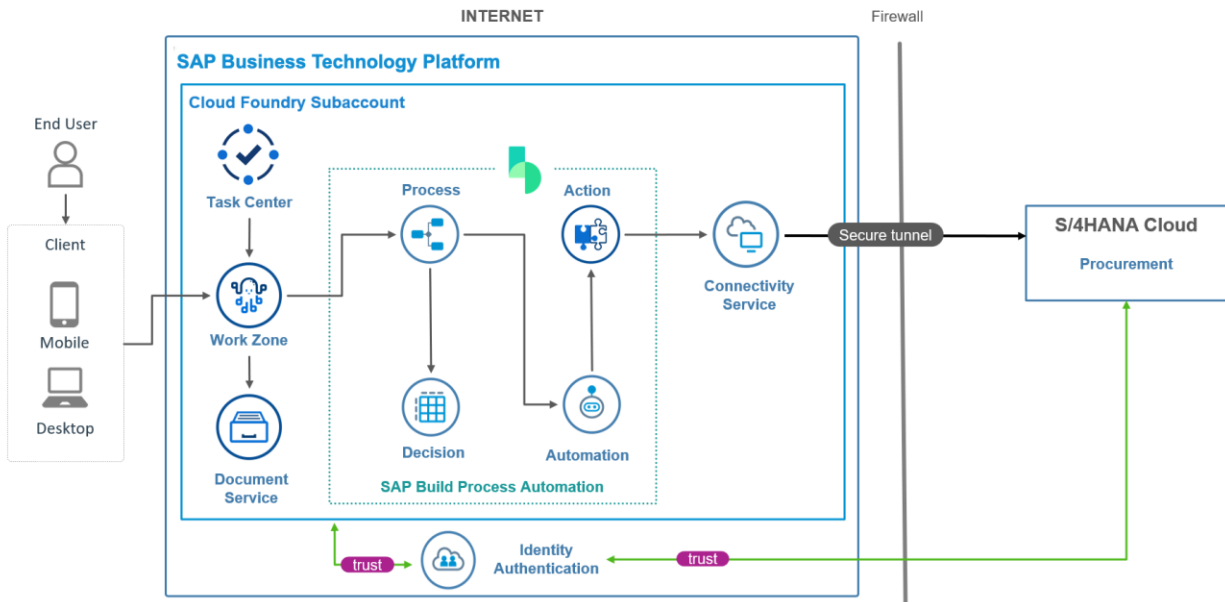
INTERNET

Firewall

SAP Business Technology Platform

Cloud Foundry Subaccount

End User

Client

Mobile

Desktop

Task Center

Work Zone

Document Service

Process

Action

Decision

Automation

SAP Build Process Automation

Connectivity Service

Secure tunnel

S/4HANA Cloud

Procurement

trust

Identity Authentication

trust